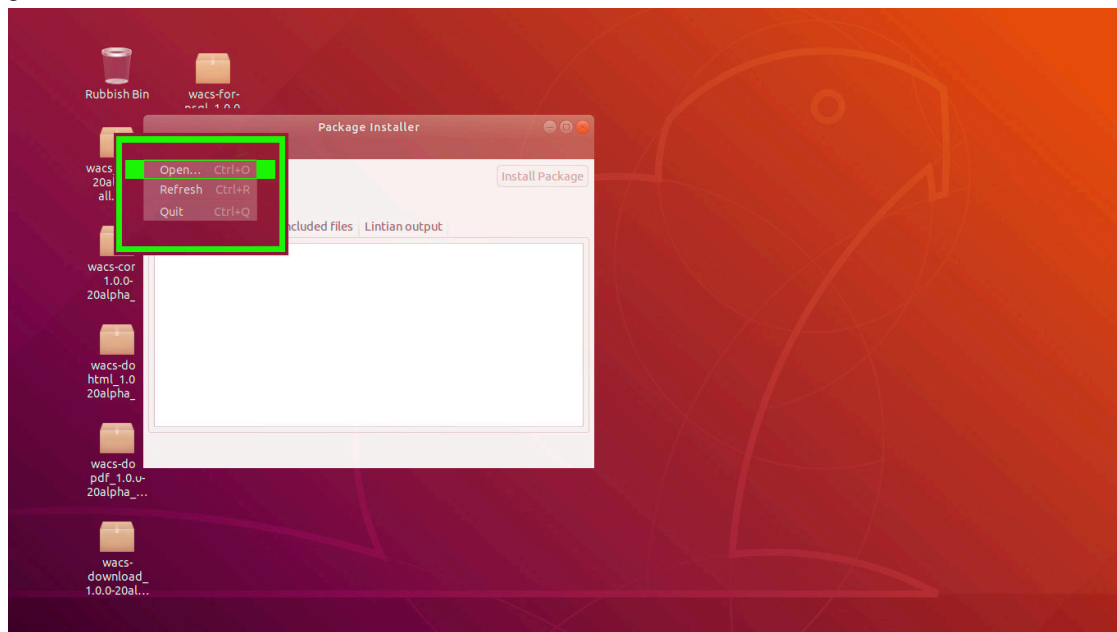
Rubbish Bin

wacs-for-pcsl_1.0.0

Package Installer

wacs-20al all.

Open... Ctrl+O
Refresh Ctrl+R
Quit Ctrl+Q

Install Package

ncluded files Lintian output

wacs-cor 1.0.0-20alpha_

wacs-do html_1.0 20alpha_

wacs-do pdf_1.0.u-20alpha_...

wacs-download_ 1.0.0-20al...